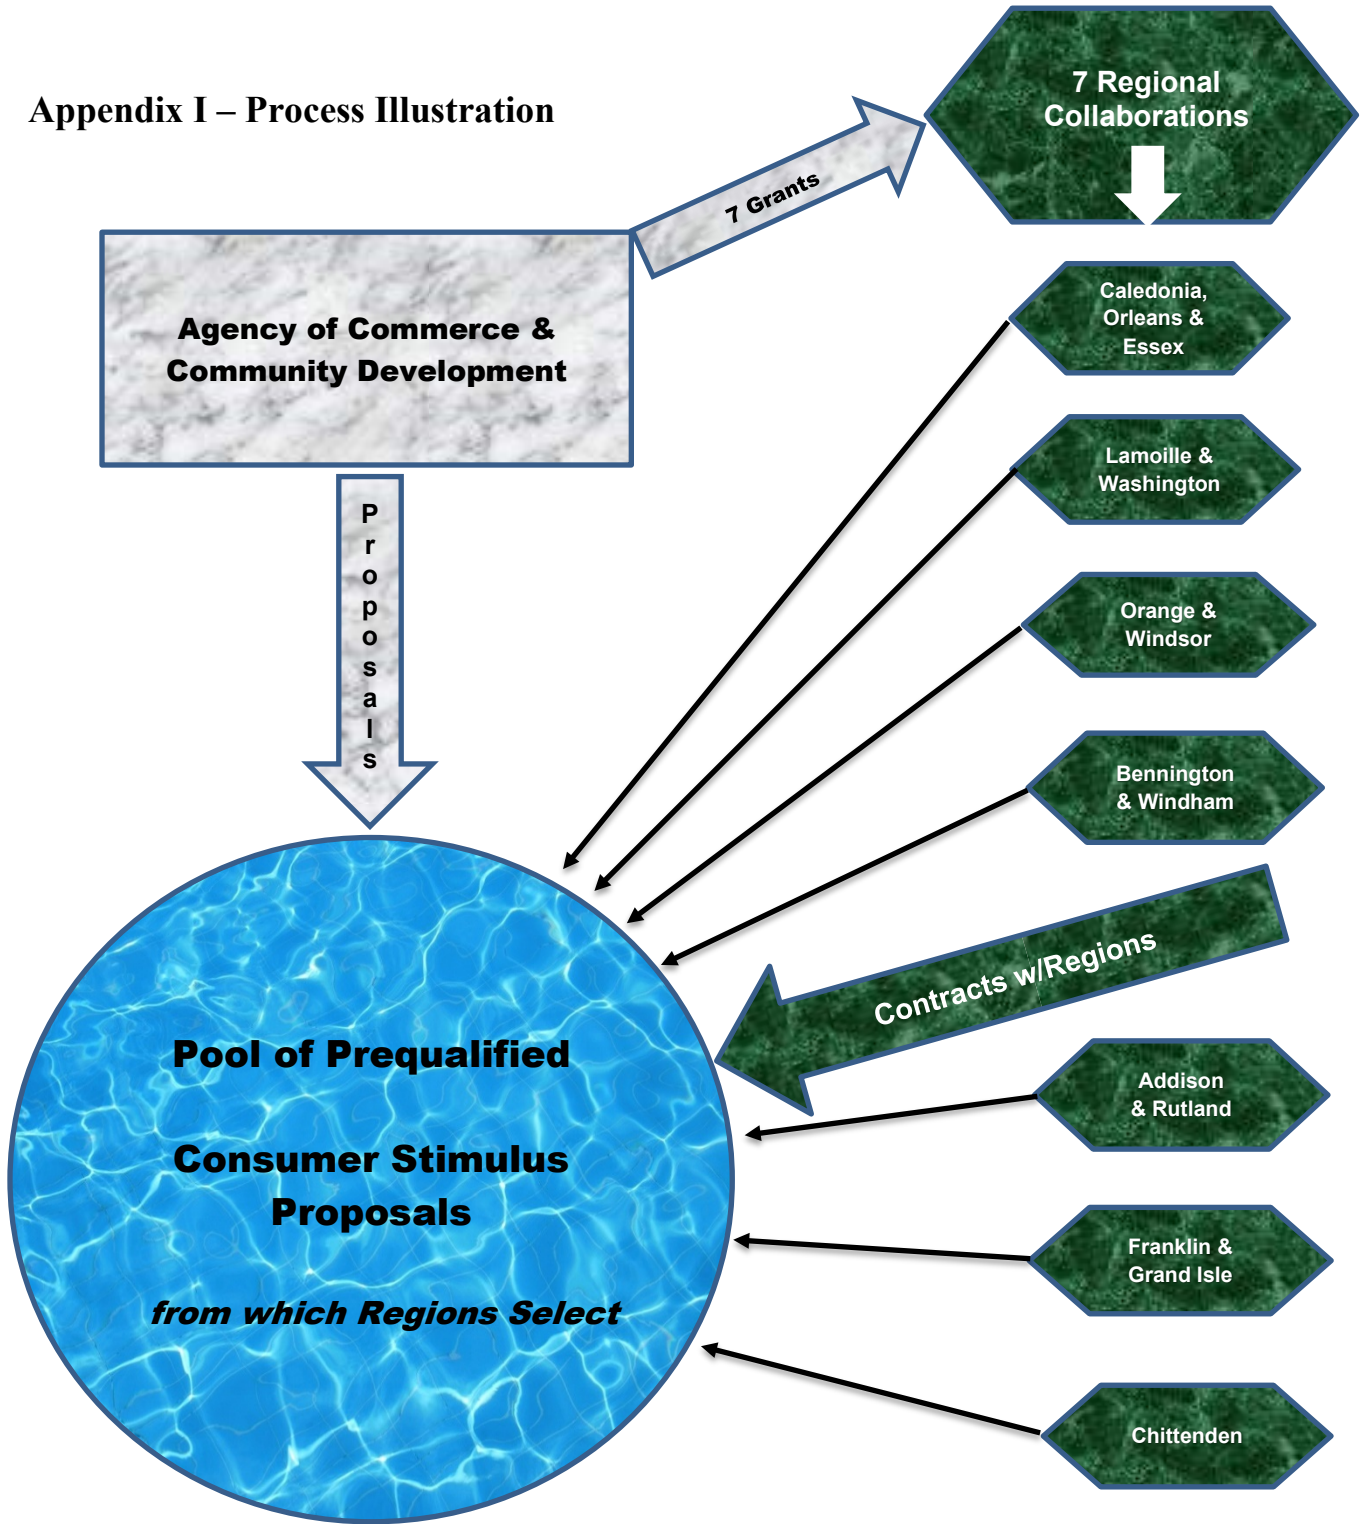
Appendix I – Process Illustration

7 Regional Collaborations

7 Grants

Agency of Commerce & Community Development

Proposals

Caledonia, Orleans & Essex

Lamoille & Washington

Orange & Windsor

Bennington & Windham

Contracts w/Regions

Addison & Rutland

Franklin & Grand Isle

Chittenden

Pool of Prequalified

Consumer Stimulus Proposals

from which Regions Select